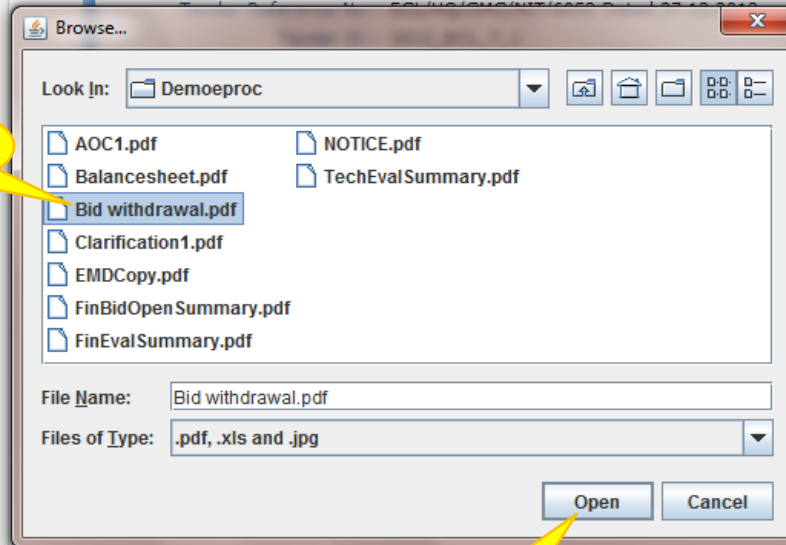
Browse...

Look In: Demoeproc

AOC1.pdf
Balancesheet.pdf
Bid withdrawal.pdf
Clarification1.pdf
EMDCopy.pdf
FinBidOpenSummary.pdf
FinEvalSummary.pdf
NOTICE.pdf
TechEvalSummary.pdf

File Name: Bid withdrawal.pdf
Files of Type: .pdf, .xls and .jpg

Open
Cancel